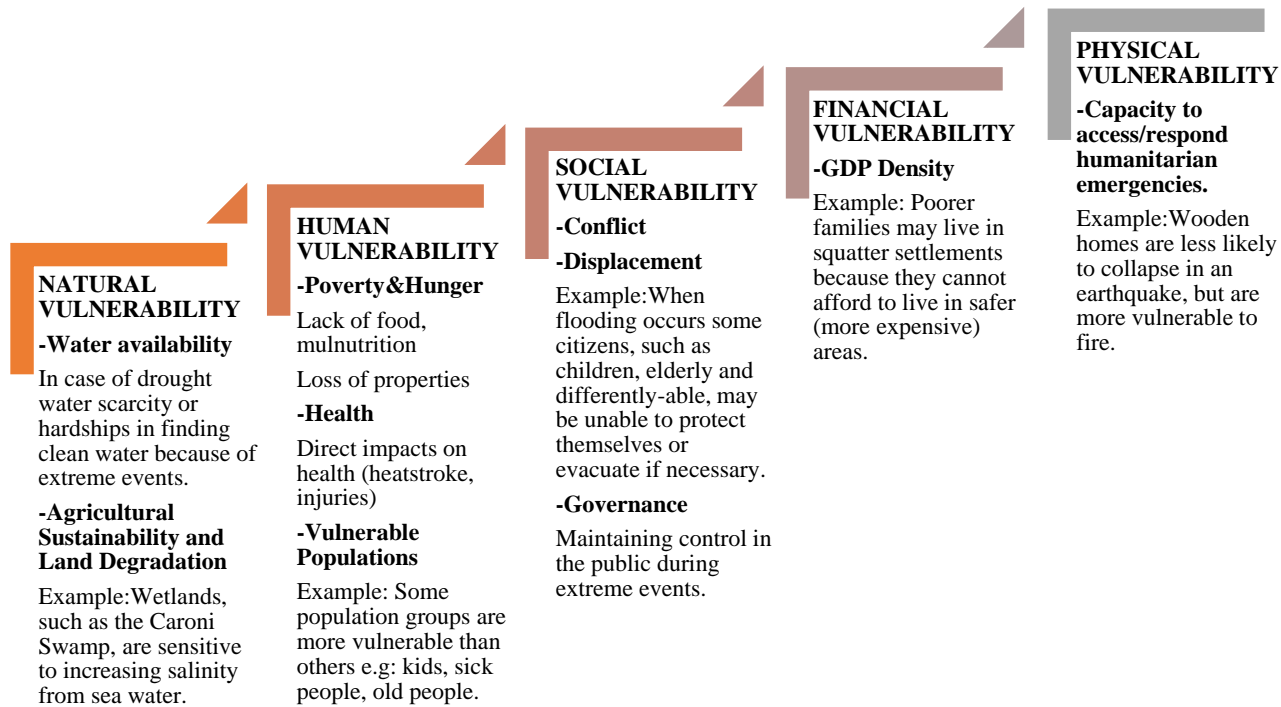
NATURAL VULNERABILITY

-Water availability

In case of drought water scarcity or hardships in finding clean water because of extreme events.

-Agricultural Sustainability and Land Degradation

Example:Wetlands, such as the Caroni Swamp, are sensitive to increasing salinity from sea water.

HUMAN VULNERABILITY

-Poverty&Hunger

Lack of food, mulnutrition

Loss of properties

-Health

Direct impacts on health (heatstroke, injuries)

-Vulnerable Populations

Example: Some population groups are more vulnerable than others e.g: kids, sick people, old people.

SOCIAL VULNERABILITY

-Conflict

-Displacement

Example:When flooding occurs some citizens, such as children, elderly and differently-able, may be unable to protect themselves or evacuate if necessary.

-Governance

Maintaining control in the public during extreme events.

FINANCIAL VULNERABILITY

-GDP Density

Example: Poorer families may live in squatter settlements because they cannot afford to live in safer (more expensive) areas.

PHYSICAL VULNERABILITY

-Capacity to access/respond humanitarian emergencies.

Example:Wooden homes are less likely to collapse in an earthquake, but are more vulnerable to fire.